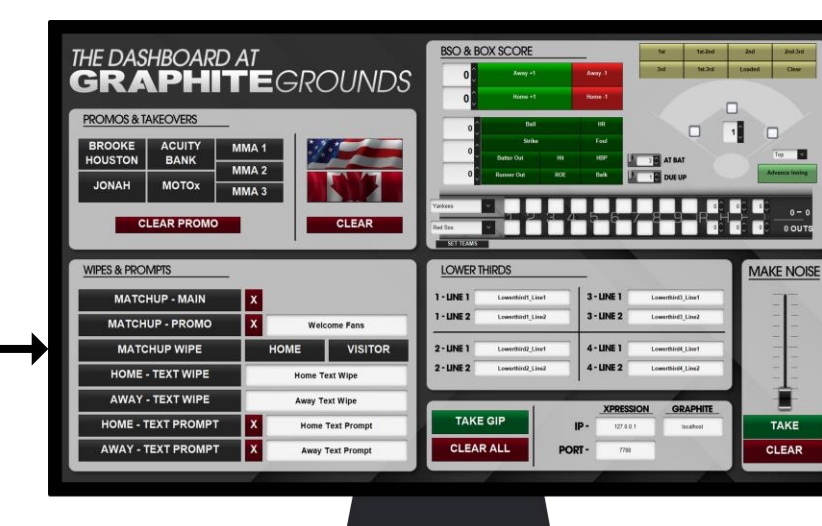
THE DASHBOARD AT
GRAPHITEGROUNDS

PROMOS & TAKEOVERS

| BROOKE HOUSTON | ACUITY BANK | MMA 1 |
|---|---|---|
| JONAH | MOTOx | MMA 2 |
| | | MMA 3 |

CLEAR PROMO

CLEAR

BSO & BOX SCORE

0 Away +1 Away -1
0 Home +1 Home -1

| 1st | 1st-2nd | 2nd | 2nd-3rd |
|---|---|---|---|
| 3rd | 1st-3rd | Loaded | Clear |

0 Ball HR
0 Strike Foul
0 Batter Out Hit HBP
0 Runner Out ROE Balk

1
AT BAT
DUE UP

Top
Advance Inning

Yankees
Red Sox
SET TEAMS

1 2 3 4 5 6 7 8 9 R H E
0 - 0
0 OUTS

WIPES & PROMPTS

MATCHUP - MAIN X
MATCHUP - PROMO X Welcome Fans
MATCHUP WIPE HOME VISITOR
HOME - TEXT WIPE Home Text Wipe
AWAY - TEXT WIPE Away Text Wipe
HOME - TEXT PROMPT X Home Text Prompt
AWAY - TEXT PROMPT X Away Text Prompt

LOWER THIRDS

1 - LINE 1 Lowerthird1_Line1
1 - LINE 2 Lowerthird1_Line2
3 - LINE 1 Lowerthird3_Line1
3 - LINE 2 Lowerthird3_Line2
2 - LINE 1 Lowerthird2_Line1
2 - LINE 2 Lowerthird2_Line2
4 - LINE 1 Lowerthird4_Line1
4 - LINE 2 Lowerthird4_Line2

TAKE GIP
CLEAR ALL

XPRESSION GRAPHITE
IP - 127.0.0.1 localhost
PORT - 7788

MAKE NOISE

TAKE
CLEAR